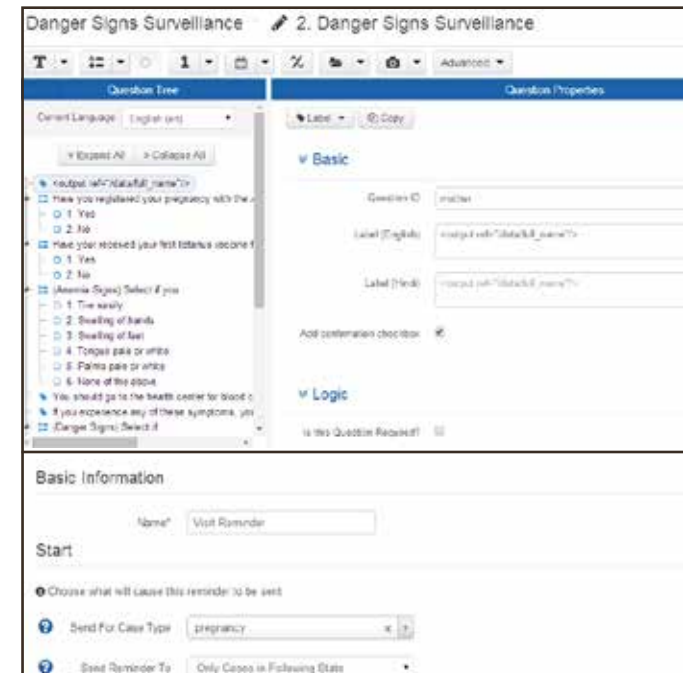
Danger Signs Surveillance 2. Danger Signs Surveillance

T 1 % Advanced

Question Tree

Current Language English (en)

+ Expand All - Collapse All

<output ref="/data/full_name"/>
Have you registered your pregnancy with the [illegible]
1. Yes
2. No
Have your received your first tetanus vaccine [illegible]
1. Yes
2. No
(Anemia Signs) Select if you
1. Tire easily
2. Swelling of hands
3. Swelling of feet
4. Tongue pale or white
5. Palms pale or white
6. None of the above
You should go to the health center for blood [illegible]
If you experience any of these symptoms, you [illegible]
(Danger Signs) Select if

Question Properties

Label Copy

Basic

Question ID mother

Label (English) <output ref="/data/full_name"/>

Label (Hindi) <output ref="/data/full_name"/>

Add confirmation checkbox

Logic

Is this Question Required?

Basic Information

Name* Visit Reminder

Start

Choose what will cause this reminder to be sent

Send For Case Type pregnancy

Send Reminder To Only Cases in Following State